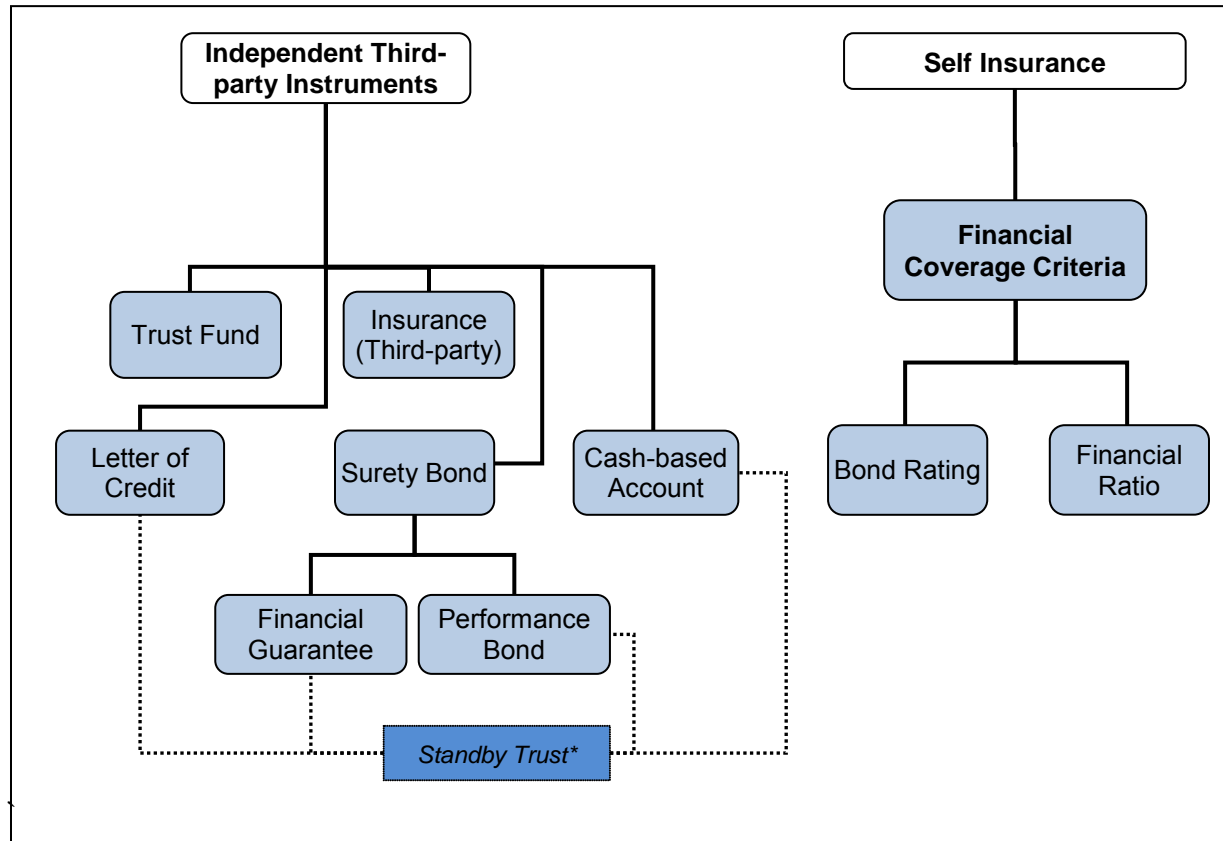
Independent Third-party Instruments

Self Insurance

Financial Coverage Criteria

Trust Fund

Insurance (Third-party)

Letter of Credit

Surety Bond

Cash-based Account

Bond Rating

Financial Ratio

Financial Guarantee

Performance Bond

Standby Trust*